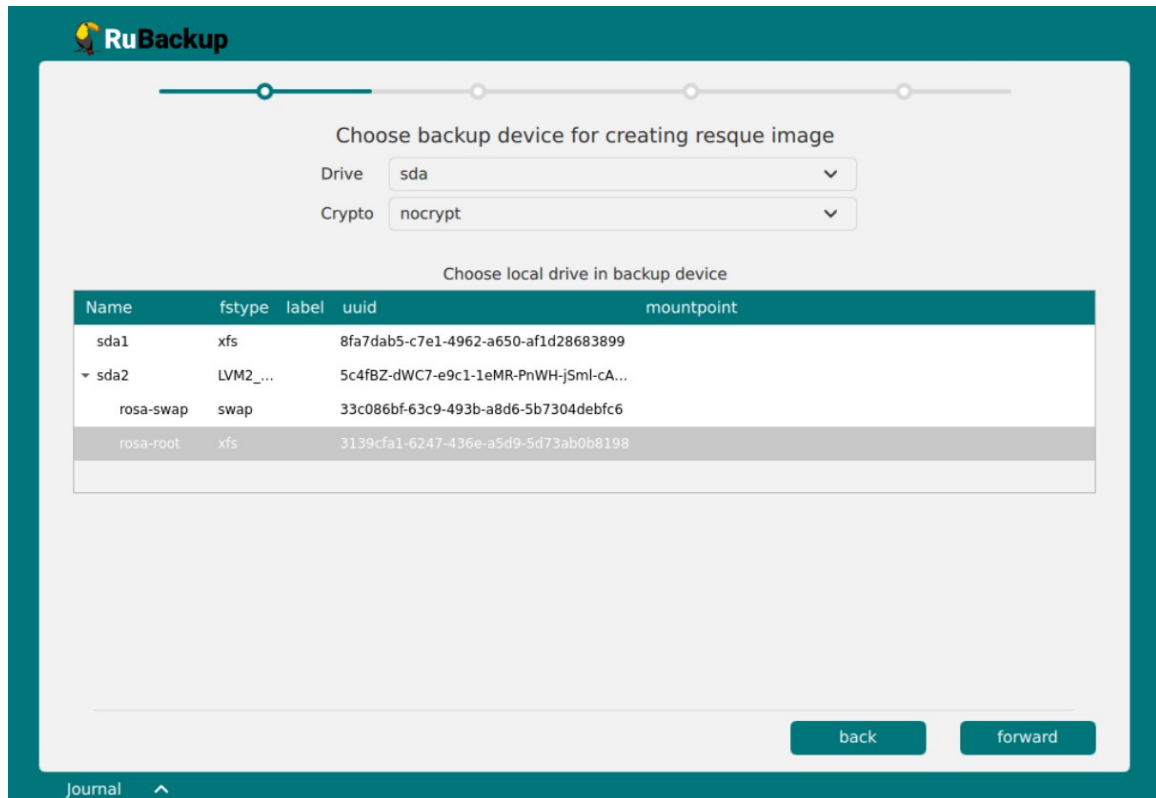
RuBackup

Choose backup device for creating resque image

Drive sda

Crypto nocrypt

Choose local drive in backup device

| Name | fstype | label | uuid | mountpoint |
|---|---|---|---|---|
| sda1 | xfs | | 8fa7dab5-c7e1-4962-a650-af1d28683899 | |
| sda2 | LVM2_... | | 5c4fBZ-dWC7-e9c1-1eMR-PnWH-jSml-cA... | |
| rosa-swap | swap | | 33c086bf-63c9-493b-a8d6-5b7304debfc6 | |
| rosa-root | xfs | | 3139cfa1-6247-436e-a5d9-5d73ab0b8198 | |

back

forward

Journal